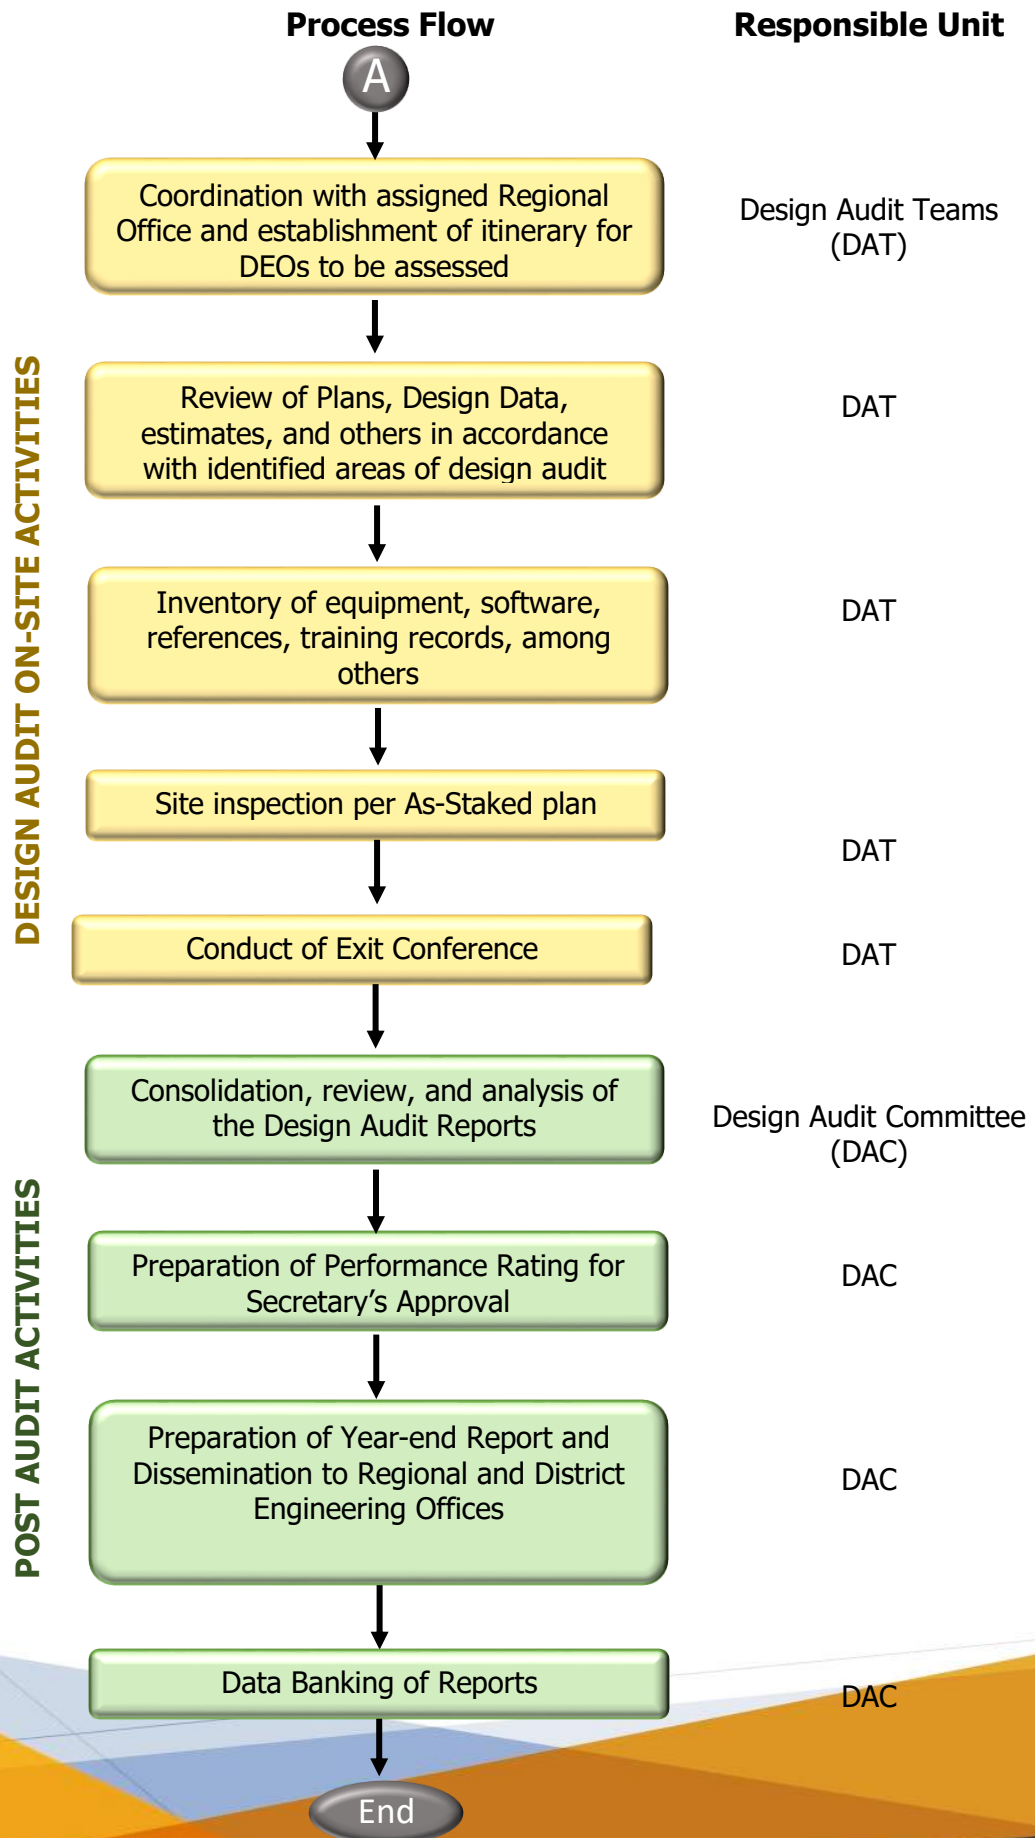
Process Flow

Responsible Unit

A

DESIGN AUDIT ON-SITE ACTIVITIES

Coordination with assigned Regional Office and establishment of itinerary for DEOs to be assessed

Design Audit Teams (DAT)

Review of Plans, Design Data, estimates, and others in accordance with identified areas of design audit

DAT

Inventory of equipment, software, references, training records, among others

DAT

Site inspection per As-Staked plan

DAT

Conduct of Exit Conference

DAT

POST AUDIT ACTIVITIES

Consolidation, review, and analysis of the Design Audit Reports

Design Audit Committee (DAC)

Preparation of Performance Rating for Secretary's Approval

DAC

Preparation of Year-end Report and Dissemination to Regional and District Engineering Offices

DAC

Data Banking of Reports

DAC

End